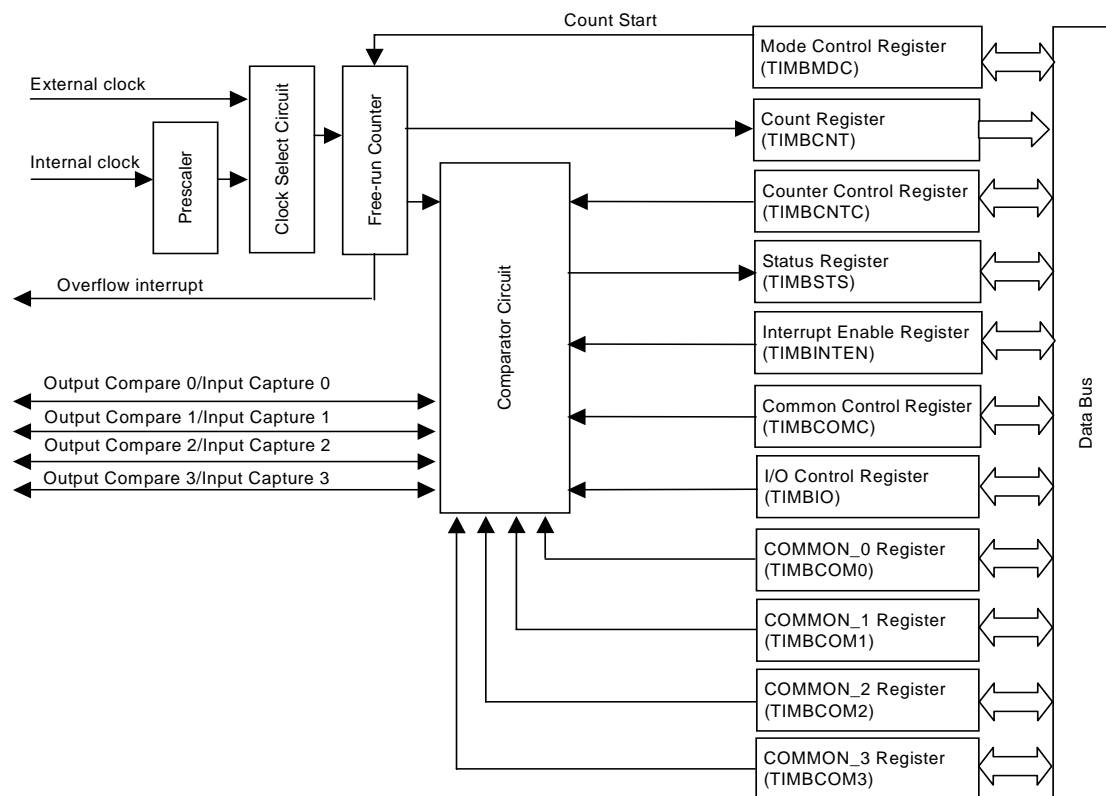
Count Start

External clock

Internal clock

Prescaler

Clock Select Circuit

Free-run Counter

Overflow interrupt

Comparator Circuit

Output Compare 0/Input Capture 0

Output Compare 1/Input Capture 1

Output Compare 2/Input Capture 2

Output Compare 3/Input Capture 3

Mode Control Register (TIMBMDC)

Count Register (TIMBCNT)

Counter Control Register (TIMBCNTC)

Status Register (TIMBSTS)

Interrupt Enable Register (TIMBINTEN)

Common Control Register (TIMBCOMC)

I/O Control Register (TIMBIO)

COMMON_0 Register (TIMBCOM0)

COMMON_1 Register (TIMBCOM1)

COMMON_2 Register (TIMBCOM2)

COMMON_3 Register (TIMBCOM3)

Data Bus